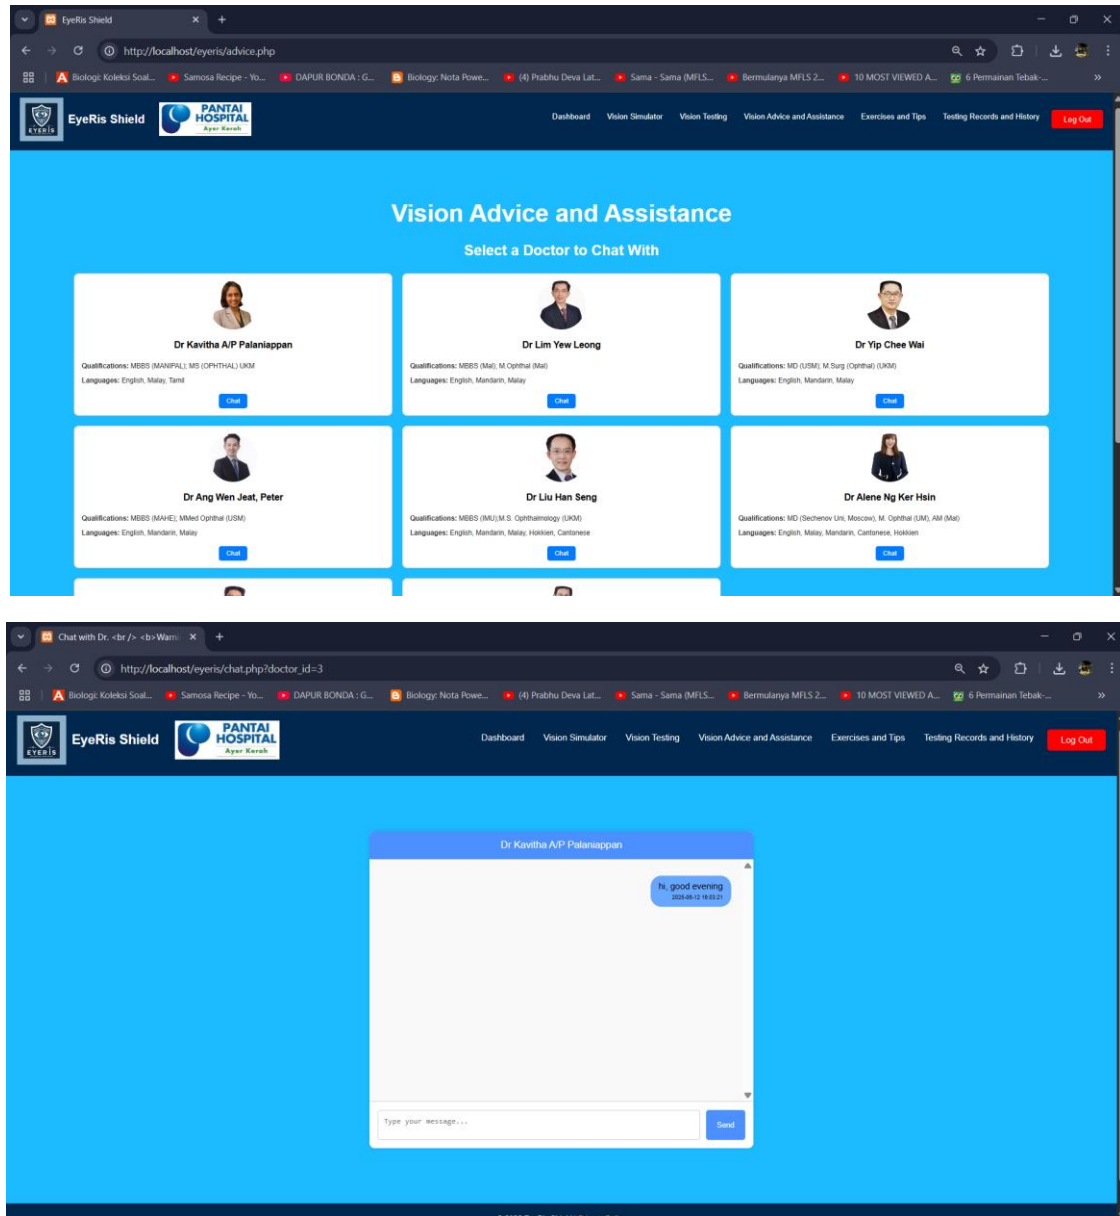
EyeRis Shield
http://localhost/eyeris/advice.php
Biologi: Koleksi Soal... Samosa Recipe - Yo... DAPUR BONDA : G... Biology: Nota Powe... (4) Prabhu Deva Lat... Sama - Sama (MFLS... Bermulanya MFLS 2... 10 MOST VIEWED A... 6 Permainan Tebak-...

EYERIS EyeRis Shield PANTAI HOSPITAL Ayer Keroh
Dashboard Vision Simulator Vision Testing Vision Advice and Assistance Exercises and Tips Testing Records and History Log Out

Vision Advice and Assistance

Select a Doctor to Chat With

Dr Kavitha A/P Palaniappan
Qualifications: MBBS (MANIPAL); MS (OPHTHAL) UKM
Languages: English, Malay, Tamil
Chat

Dr Lim Yew Leong
Qualifications: MBBS (Mal); M.Ophthal (Mal)
Languages: English, Mandarin, Malay
Chat

Dr Yip Chee Wai
Qualifications: MD (USM); M.Surg (Ophthal) (UKM)
Languages: English, Mandarin, Malay
Chat

Dr Ang Wen Jeat, Peter
Qualifications: MBBS (MAHE); MMed Ophthal (USM)
Languages: English, Mandarin, Malay
Chat

Dr Liu Han Seng
Qualifications: MBBS (IMU);M.S. Ophthalmology (UKM)
Languages: English, Mandarin, Malay, Hokkien, Cantonese
Chat

Dr Alene Ng Ker Hsin
Qualifications: MD (Sechenov Uni, Moscow), M. Ophthal (UM), AM (Mal)
Languages: English, Malay, Mandarin, Cantonese, Hokkien
Chat

Chat with Dr. <br /> <b>Warni
http://localhost/eyeris/chat.php?doctor_id=3
Biologi: Koleksi Soal... Samosa Recipe - Yo... DAPUR BONDA : G... Biology: Nota Powe... (4) Prabhu Deva Lat... Sama - Sama (MFLS... Bermulanya MFLS 2... 10 MOST VIEWED A... 6 Permainan Tebak-...

EYERIS EyeRis Shield PANTAI HOSPITAL Ayer Keroh
Dashboard Vision Simulator Vision Testing Vision Advice and Assistance Exercises and Tips Testing Records and History Log Out

Dr Kavitha A/P Palaniappan

hi, good evening
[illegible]

Type your message...
Send